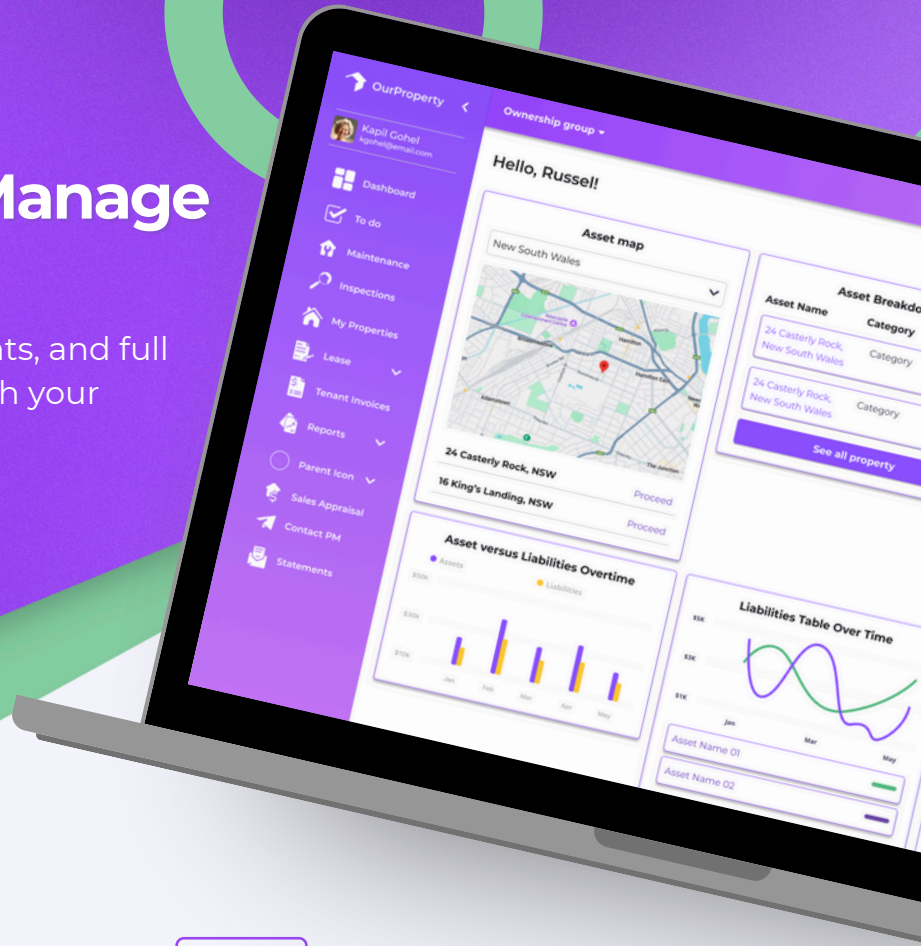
Manage

nts, and full
h your

OurProperty

Kapil Gohel
kgohel@email.com

Dashboard
To do
Maintenance
Inspections
My Properties
Lease
Tenant Invoices
Reports
Parent Icon
Sales Appraisal
Contact PM
Statements

Ownership group

Hello, Russel!

Asset map

New South Wales

24 Casterly Rock, NSW
16 King's Landing, NSW
Proceed
Proceed

Asset Breakdo
Asset Name
Category
24 Casterly Rock, New South Wales
Category
24 Casterly Rock, New South Wales
Category
See all property

Asset versus Liabilities Overtime
Assets
Liabilities
$50k
$30k
$10k
Jan
Feb
Mar
Apr
May

Liabilities Table Over Time
$5K
$3K
$1K
Jan
Mar
May
Asset Name 01
Asset Name 02